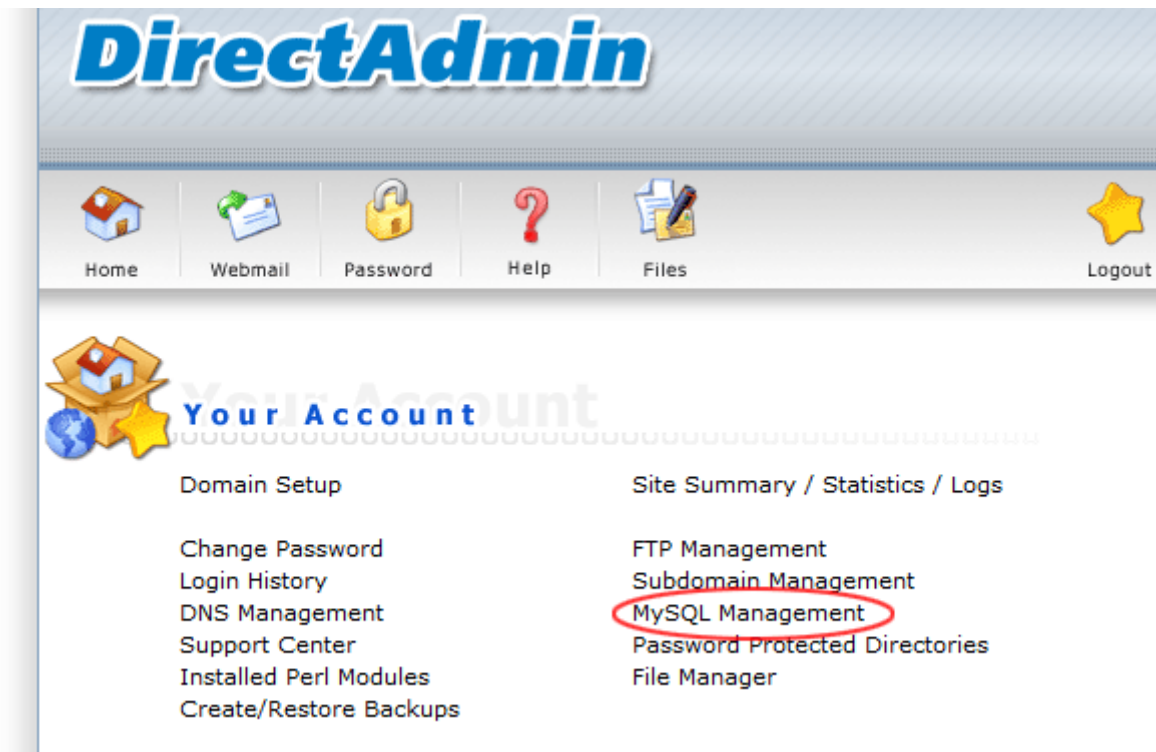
DirectAdmin

Home
Webmail
Password
Help
Files
Logout

Your Account

Domain Setup

Change Password
Login History
DNS Management
Support Center
Installed Perl Modules
Create/Restore Backups

Site Summary / Statistics / Logs

FTP Management
Subdomain Management
MySQL Management
Password Protected Directories
File Manager